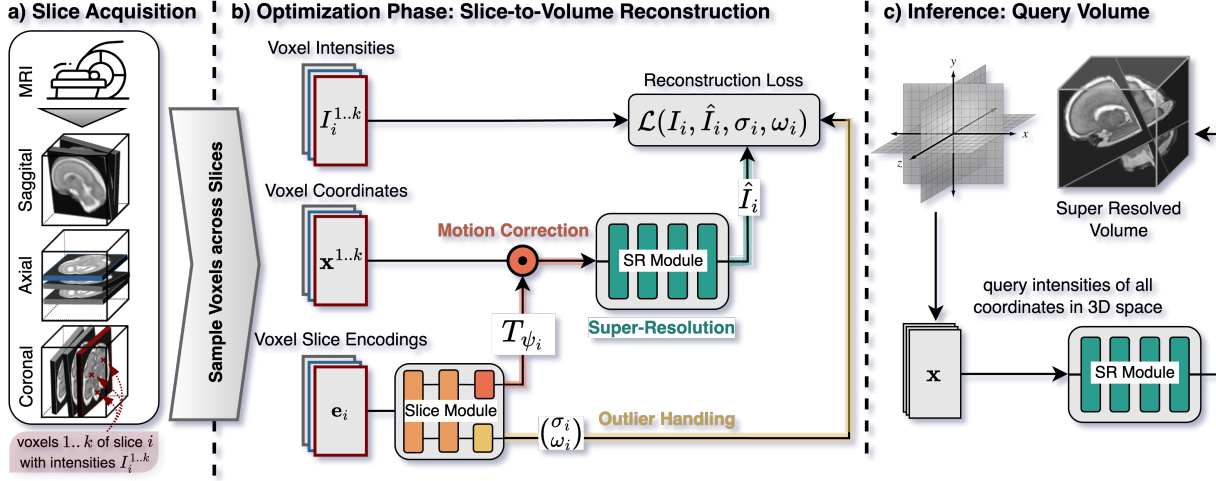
a) Slice Acquisition

MRI

Saggital

Axial

Coronal

voxels $1..k$ of slice $i$ with intensities $I_i^{1..k}$

Sample Voxels across Slices

b) Optimization Phase: Slice-to-Volume Reconstruction

Voxel Intensities

$I_i^{1..k}$

Reconstruction Loss

$\mathcal{L}(I_i, \hat{I}_i, \sigma_i, \omega_i)$

Voxel Coordinates

$\mathbf{x}^{1..k}$

Motion Correction

$\hat{I}_i$

SR Module

Super-Resolution

Voxel Slice Encodings

$T_{\psi_i}$

$\mathbf{e}_i$

Slice Module

$\begin{pmatrix}\sigma_i \\ \omega_i\end{pmatrix}$

Outlier Handling

c) Inference: Query Volume

$y$

$x$

$z$

Super Resolved Volume

query intensities of all coordinates in 3D space

$\mathbf{x}$

SR Module